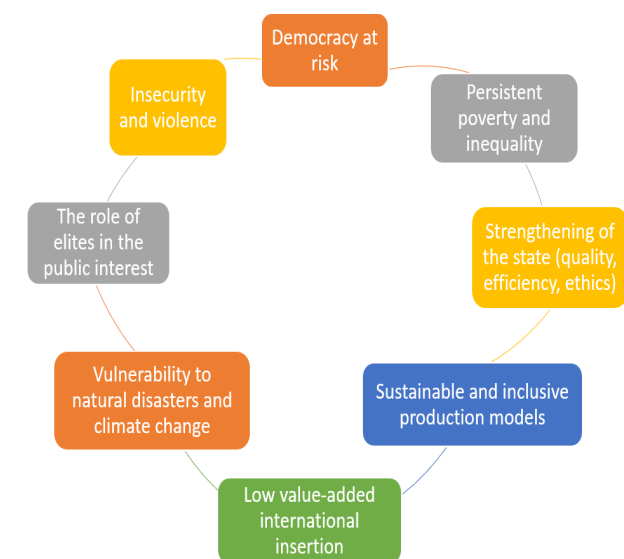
Democracy at risk

Persistent poverty and inequality

Strengthening of the state (quality, efficiency, ethics)

Sustainable and inclusive production models

Low value-added international insertion

Vulnerability to natural disasters and climate change

The role of elites in the public interest

Insecurity and violence